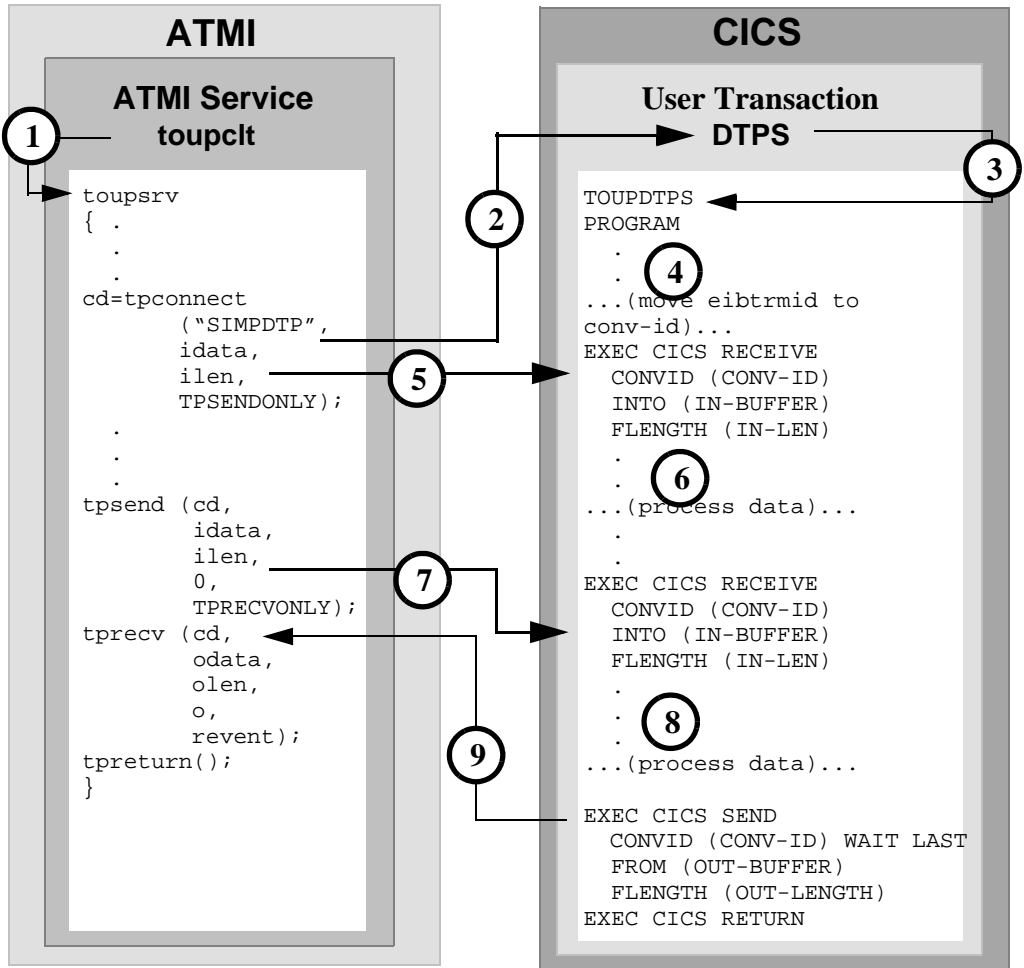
ATMI

ATMI Service
toupclt

1

toupsrv
{ .
.
.
cd=tpconnect
("SIMPDTP",
idata,
ilen,
TPSENDONLY);
.
.
.
tpsend (cd,
idata,
ilen,
0,
TPRECVONLY);
tprecv (cd,
odata,
olen,
o,
revent);
tpreturn();
}

2

5

7

9

CICS

User Transaction
DTPS

3

TOUPDTPS
PROGRAM
.
.
4
...(move eibtrmid to conv-id)...
EXEC CICS RECEIVE
CONVID (CONV-ID)
INTO (IN-BUFFER)
FLENGTH (IN-LEN)
.
.
6
...(process data)...
.
.
EXEC CICS RECEIVE
CONVID (CONV-ID)
INTO (IN-BUFFER)
FLENGTH (IN-LEN)
.
.
8
.
...(process data)...

EXEC CICS SEND
CONVID (CONV-ID) WAIT LAST
FROM (OUT-BUFFER)
FLENGTH (OUT-LENGTH)
EXEC CICS RETURN